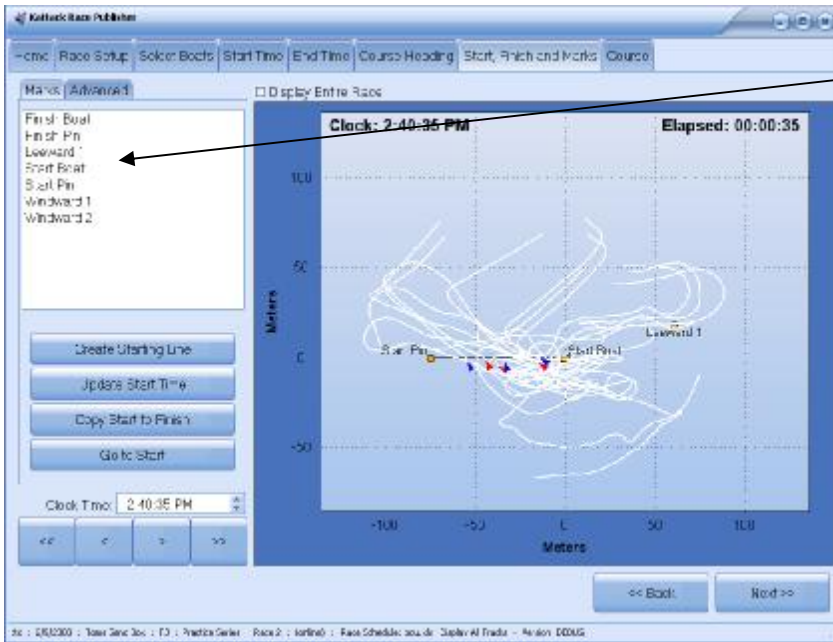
Kattack Race Publisher

Home | Race Setup | Select Boats | Start Time | End Time | Course Heading | Start, Finish and Marks | Course

Marks | Advanced

☐ Display Entire Race

Finish Boat
Finish Pin
Leeward 1
Start Boat
Start Pin
Windward 1
Windward 2

Create Starting Line
Update Start Time
Copy Start to Finish
Go to Start

Clock Time: 2:40:35 PM

<< | < | > | >>

Clock: 2:40:35 PM
Elapsed: 00:00:35

100
50
0
-50
Meters
Start Pin
Start Boat
Leeward 1
-100 | -50 | 0 | 50 | 100
Meters

<< Back
Next >>

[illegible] : 8/8/2008 : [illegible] : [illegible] : Practice Series : Race 2 : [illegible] : Race Schedule: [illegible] : Display All Tracks - Version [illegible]